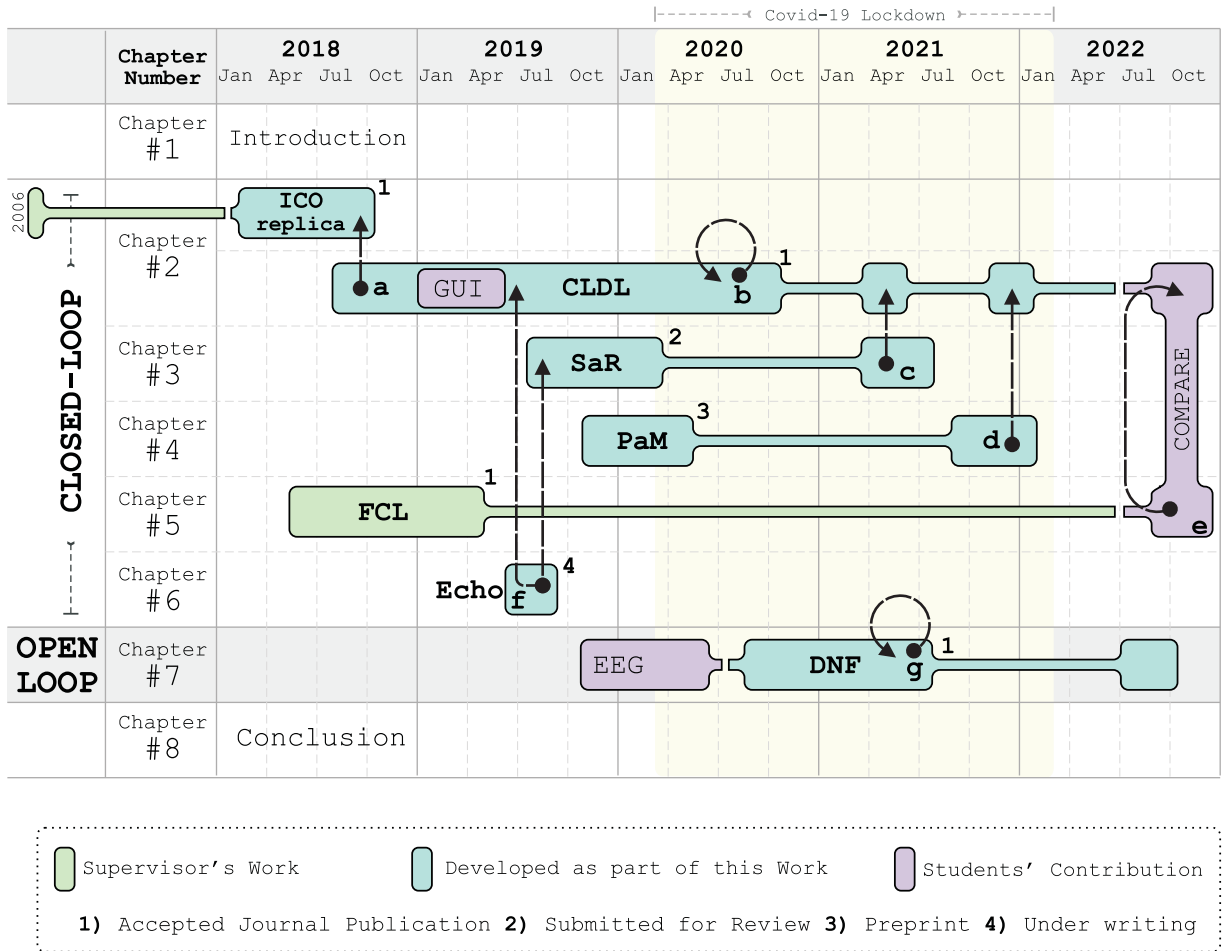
Covid-19 Lockdown

| Chapter Number | 2018 Jan Apr Jul Oct | 2019 Jan Apr Jul Oct | 2020 Jan Apr Jul Oct | 2021 Jan Apr Jul Oct | 2022 Jan Apr Jul Oct |
|---|---|---|---|---|---|
| Chapter #1 | Introduction | | | | |
| Chapter #2 | | | | | |
| Chapter #3 | | | | | |
| Chapter #4 | | | | | |
| Chapter #5 | | | | | |
| Chapter #6 | | | | | |
| Chapter #7 | | | | | |
| Chapter #8 | Conclusion | | | | |

2006

CLOSED-LOOP

OPEN LOOP

ICO replica 1

a GUI CLDL b 1

SaR 2 c

PaM 3 d

FCL 1

COMPARE e

Echo f 4

EEG DNF g 1

Supervisor's Work Developed as part of this Work Students' Contribution

1) Accepted Journal Publication 2) Submitted for Review 3) Preprint 4) Under writing